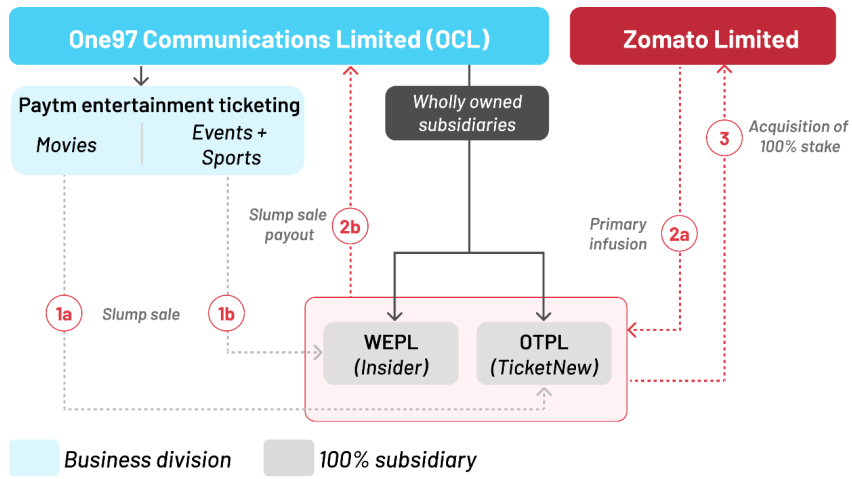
One97 Communications Limited (OCL)

Zomato Limited

Paytm entertainment ticketing

Movies

Events + Sports

Wholly owned subsidiaries

Acquisition of 100% stake

3

Slump sale payout

2b

Primary infusion

2a

1a

Slump sale

1b

WEPL (Insider)

OTPL (TicketNew)

Business division

100% subsidiary